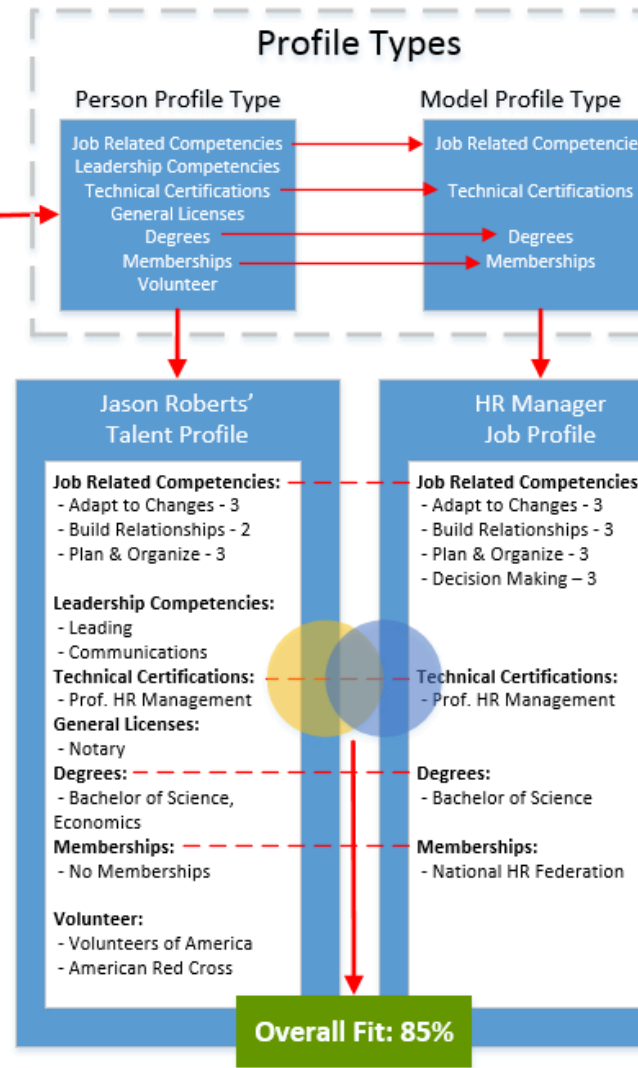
Profile Types

Person Profile Type

Job Related Competencies
Leadership Competencies
Technical Certifications
General Licenses
Degrees
Memberships
Volunteer

Model Profile Type

Job Related Competencie
Technical Certifications
Degrees
Memberships

Jason Roberts' Talent Profile

Job Related Competencies:
- Adapt to Changes - 3
- Build Relationships - 2
- Plan & Organize - 3

Leadership Competencies:
- Leading
- Communications
Technical Certifications:
- Prof. HR Management
General Licenses:
- Notary
Degrees:
- Bachelor of Science, Economics
Memberships:
- No Memberships

Volunteer:
- Volunteers of America
- American Red Cross

HR Manager Job Profile

Job Related Competencies
- Adapt to Changes - 3
- Build Relationships - 3
- Plan & Organize - 3
- Decision Making – 3

Technical Certifications:
- Prof. HR Management

Degrees:
- Bachelor of Science

Memberships:
- National HR Federation

Overall Fit: 85%